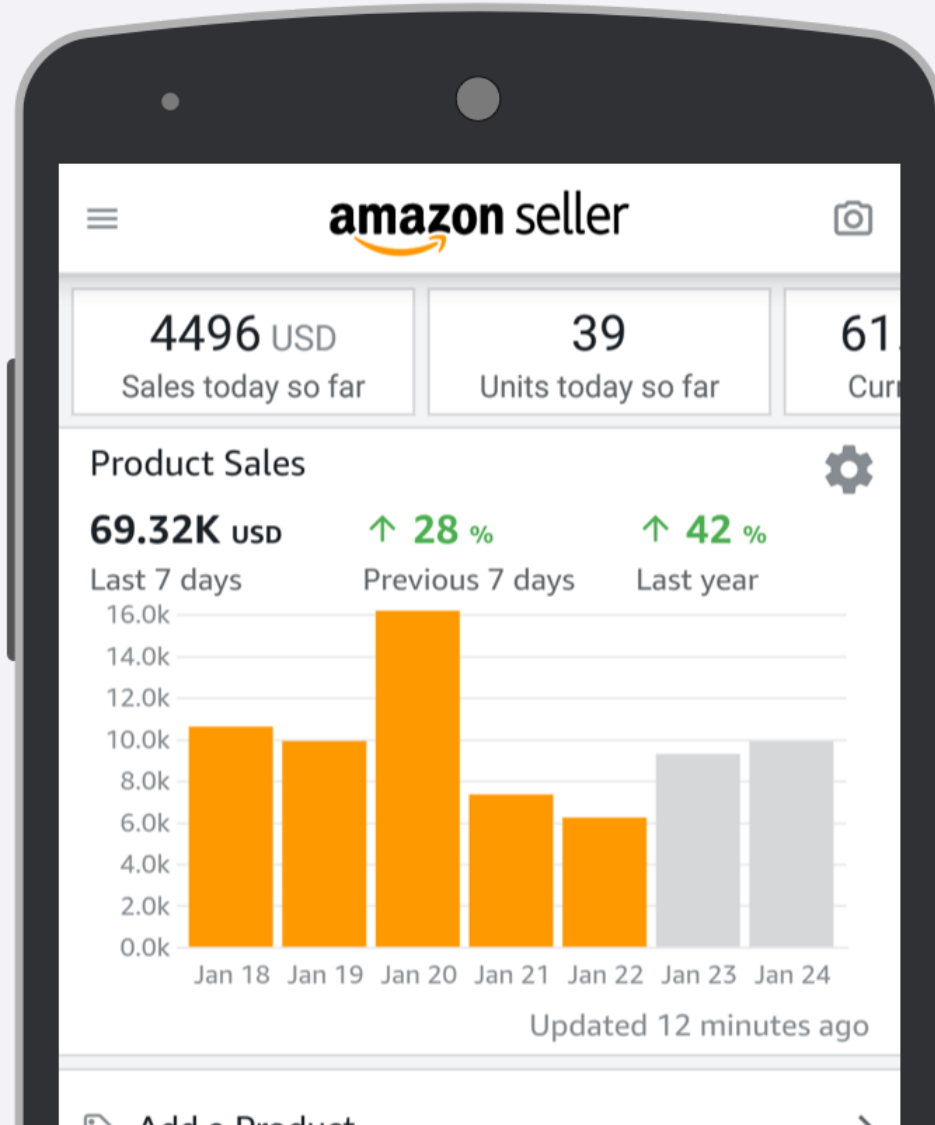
amazon seller

4496 USD
Sales today so far

39
Units today so far

61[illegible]
Cur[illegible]

Product Sales

69.32K USD
Last 7 days

↑ 28 %
Previous 7 days

↑ 42 %
Last year

16.0k
14.0k
12.0k
10.0k
8.0k
6.0k
4.0k
2.0k
0.0k

Jan 18 Jan 19 Jan 20 Jan 21 Jan 22 Jan 23 Jan 24

Updated 12 minutes ago

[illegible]